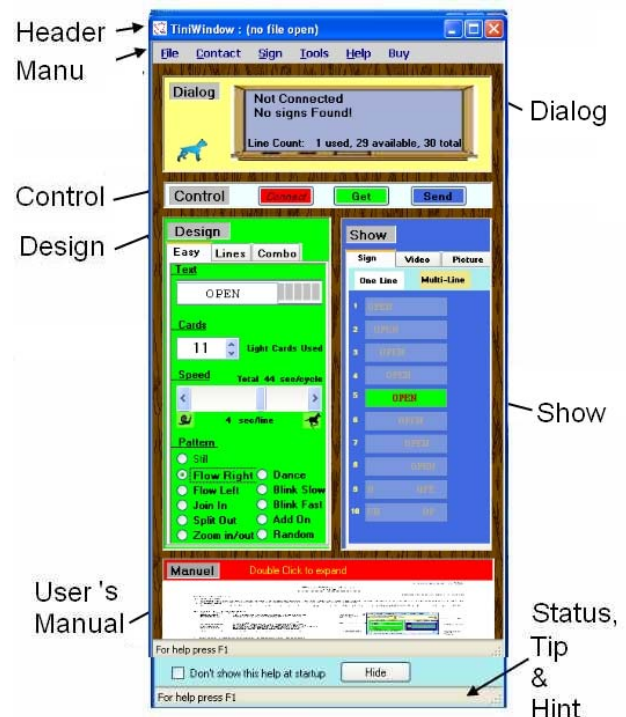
Header
Manu
TiniWindow : (no file open)
File Contact Sign Tools Help Buy
Dialog
Not Connected
No signs Found!
Line Count: 1 used, 29 available, 30 total
Dialog
Control
Control Connect Get Send
Design
Design
Easy Lines Combo
Text
OPEN
Cards
11 Light Cards Used
Speed Total 44 sec/cycle
4 sec/line
Pattern
Still
Flow Right
Dance
Flow Left
Blink Slow
Join In
Blink Fast
Split Out
Add On
Zoom in/out
Random
Show
Sign Video Picture
One Line Multi-Line
1 OPEN
2 OPEN
3 OPEN
4 OPEN
5 OPEN
6 OPEN
7 OPEN
8 OPEN
9 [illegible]
10 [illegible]
Show
User 's Manual
Manuel Double Click to expand
For help press F1
Don't show this help at startup Hide
For help press F1
Status, Tip & Hint